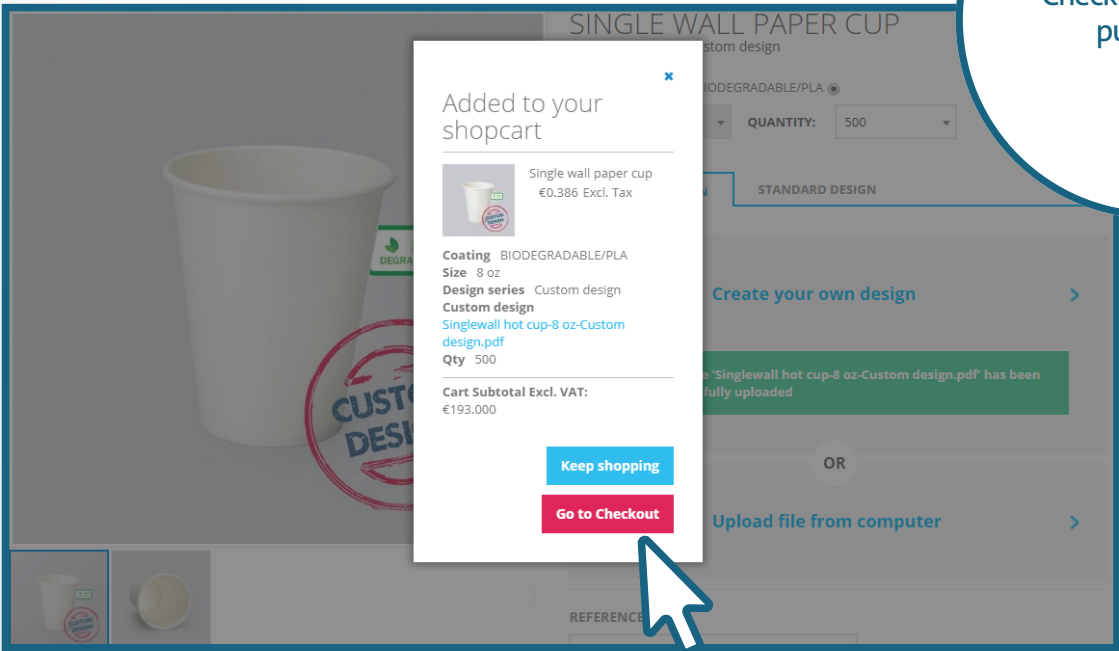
SINGLE WALL PAPER CUP

stom design

IODEGRADABLE/PLA

QUANTITY: 500

STANDARD DESIGN

Create your own design

e 'Singlewall hot cup-8 oz-Custom design.pdf' has been fully uploaded

OR

Upload file from computer

REFERENCE

Check
pu

DEGRA

CUSTO
DESIG

Added to your shopcart

×

Single wall paper cup
€0.386 Excl. Tax

Coating BIODEGRADABLE/PLA
Size 8 oz
Design series Custom design
Custom design
Singlewall hot cup-8 oz-Custom design.pdf
Qty 500

Cart Subtotal Excl. VAT:
€193.000

Keep shopping

Go to Checkout